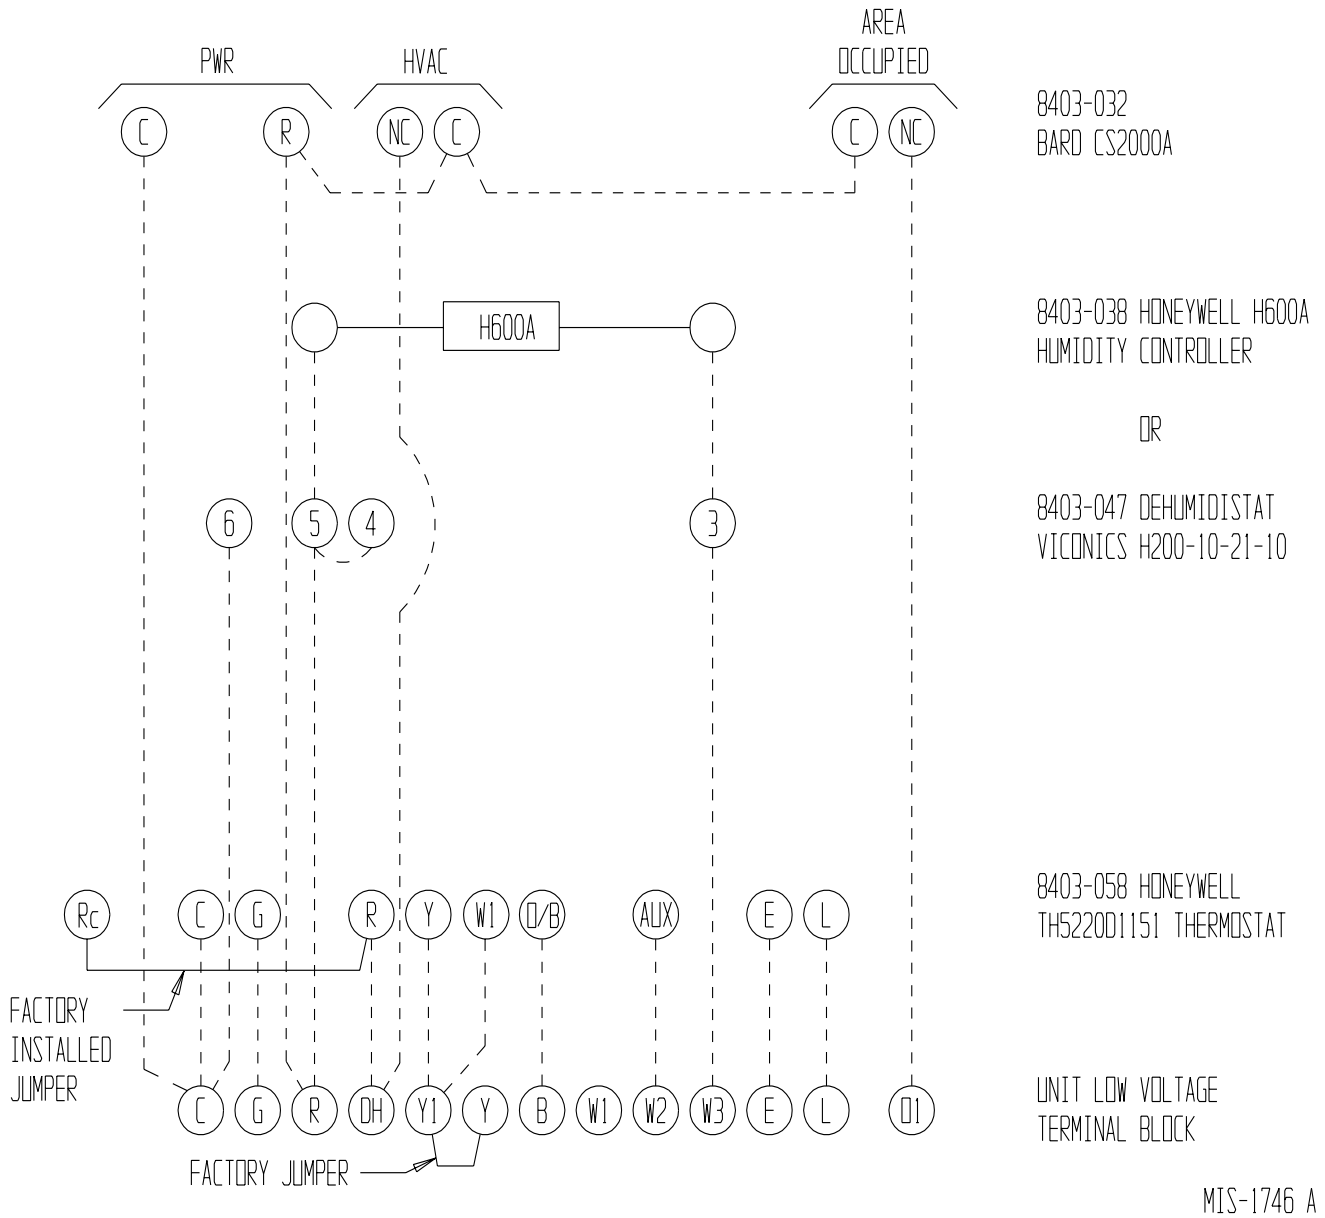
PWR

HVAC

AREA OCCUPIED

C R NC C C NC

8403-032
BARD CS2000A

H600A

8403-038 HONEYWELL H600A
HUMIDITY CONTROLLER

OR

6 5 4 3

8403-047 DEHUMIDISTAT
VICONICS H200-10-21-10

Rc C G R Y W1 O/B AUX E L

8403-058 HONEYWELL
TH5220D1151 THERMOSTAT

FACTORY
INSTALLED
JUMPER

C G R DH Y1 Y B W1 W2 W3 E L O1

UNIT LOW VOLTAGE
TERMINAL BLOCK

FACTORY JUMPER

MIS-1746 A